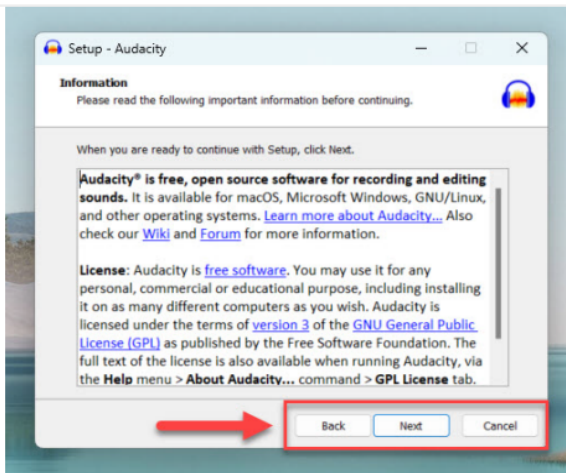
Setup - Audacity

Information
Please read the following important information before continuing.

When you are ready to continue with Setup, click Next.

Audacity® is free, open source software for recording and editing sounds. It is available for macOS, Microsoft Windows, GNU/Linux, and other operating systems. Learn more about Audacity... Also check our Wiki and Forum for more information.

License: Audacity is free software. You may use it for any personal, commercial or educational purpose, including installing it on as many different computers as you wish. Audacity is licensed under the terms of version 3 of the GNU General Public License (GPL) as published by the Free Software Foundation. The full text of the license is also available when running Audacity, via the Help menu > About Audacity... command > GPL License tab.

Back Next Cancel